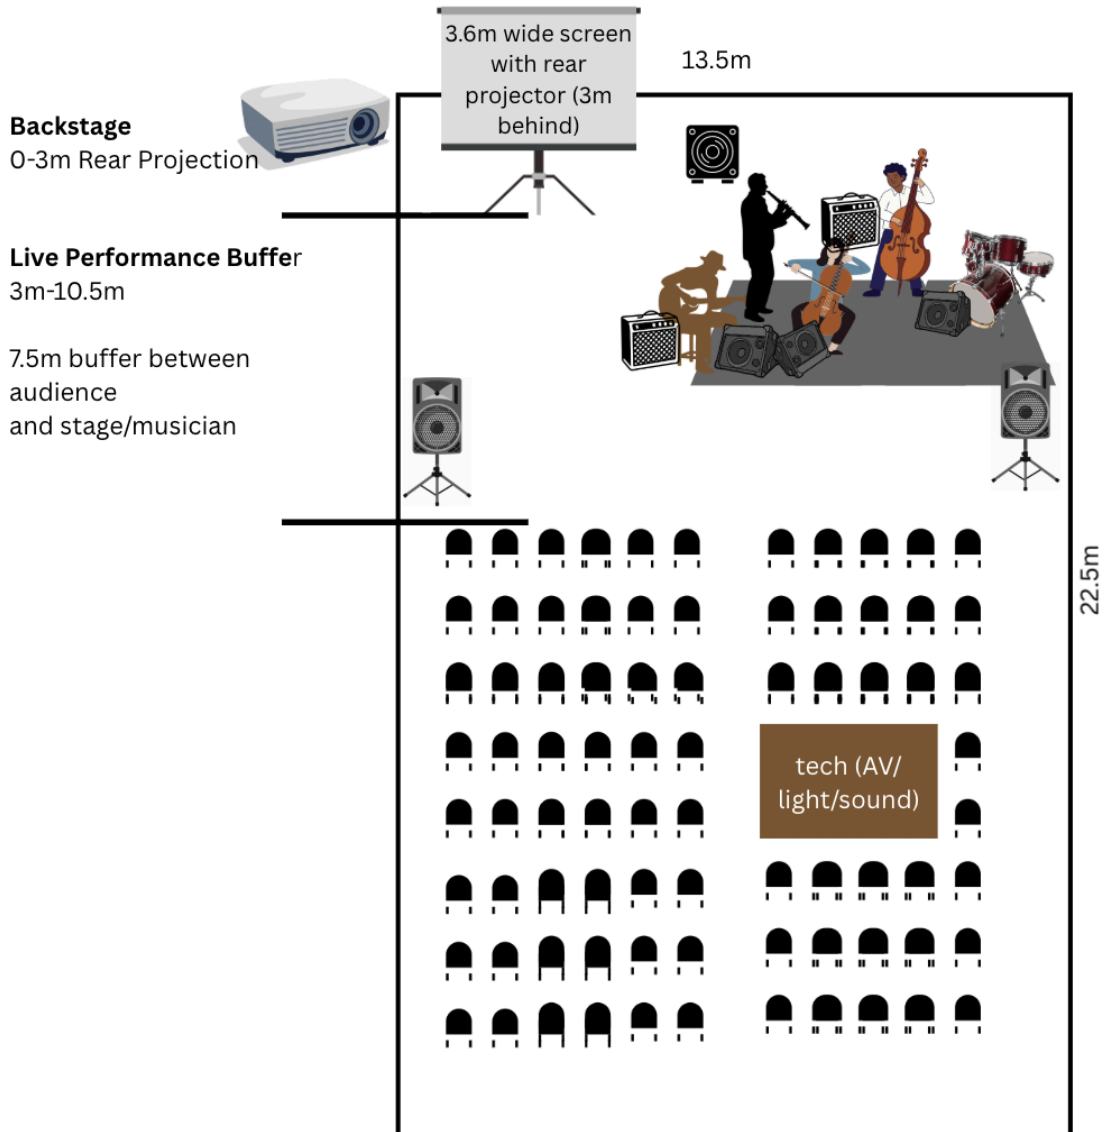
3.6m wide screen with rear projector (3m behind)

13.5m

**Backstage**
0-3m Rear Projection

**Live Performance Buffer**
3m-10.5m

7.5m buffer between audience and stage/musician

22.5m

tech (AV/ light/sound)